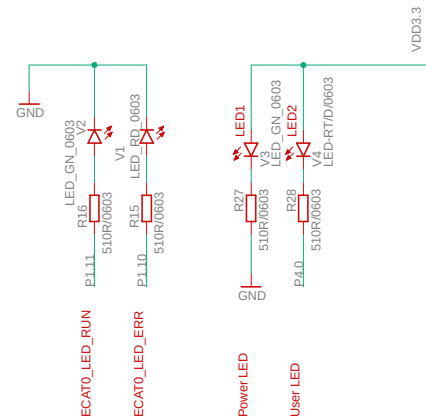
VDD3.3

GND

LED_GN_0603
V2

R16
510R/0603

P1.11

ECAT0_LED_RUN

V1
LED_RD_0603

R15
510R/0603

P1.10

ECAT0_LED_ERR

LED1
V3
LED_GN_0603

R27
510R/0603

GND

Power LED

LED2
V4
LED-RT/D/0603

R28
510R/0603

P4.0

User LED